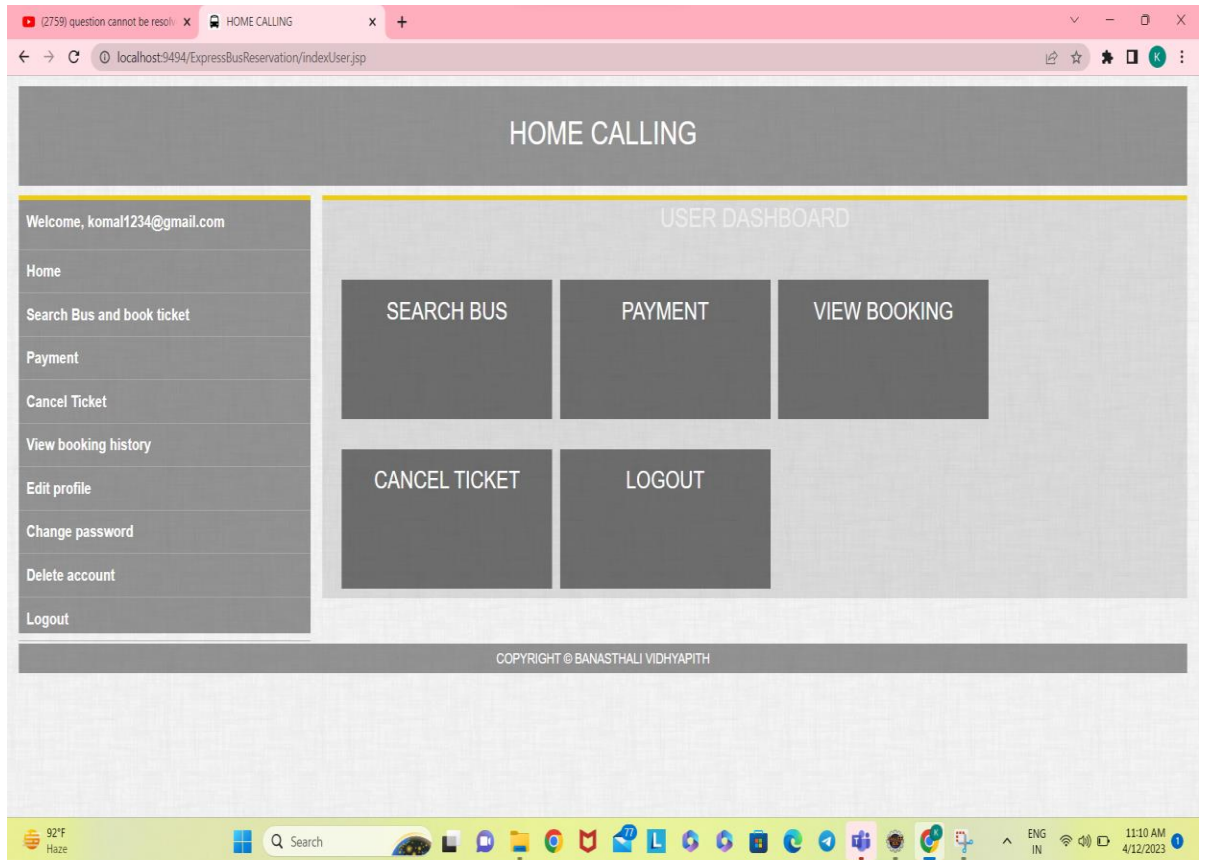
(2759) question cannot be resolv X
HOME CALLING X
+

localhost:9494/ExpressBusReservation/indexUser.jsp

K

HOME CALLING

Welcome, komal1234@gmail.com

Home

Search Bus and book ticket

Payment

Cancel Ticket

View booking history

Edit profile

Change password

Delete account

Logout

USER DASHBOARD

SEARCH BUS

PAYMENT

VIEW BOOKING

CANCEL TICKET

LOGOUT

COPYRIGHT © BANASTHALI VIDHYAPITH

92°F
Haze

Search

77

ENG
IN

11:10 AM
4/12/2023

1